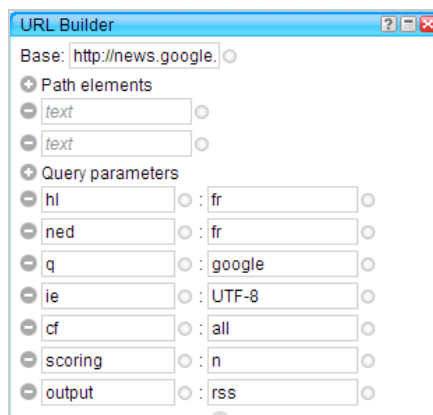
URL Builder

?

Base: http://news.google.

Path elements

text

text

Query parameters

| | | |
|---|---|---|
| hl | : | fr |
| ned | : | fr |
| q | : | google |
| ie | : | UTF-8 |
| cf | : | all |
| scoring | : | n |
| output | : | rss |